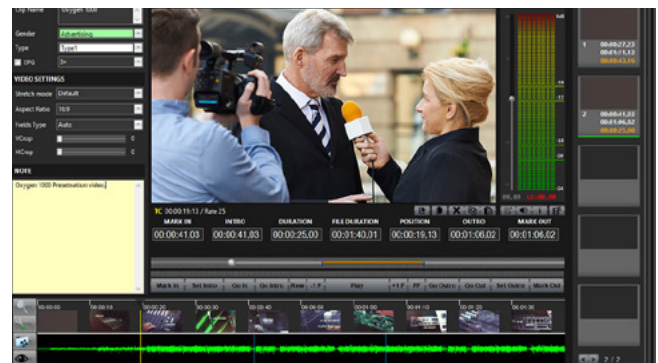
Clip Name Oxygen 1000
Gender Advertising
Type Type1
DPG 3+

VIDEO SETTINGS
Stretch mode Default
Aspect Ratio 16:9
Fields Type Auto
VCrop 0
HCrop 0

NOTE
Oxygen 1000 Presentation video

TC 00:00:19:13 / Rate 25

| MARK IN | INTRO | DURATION | FILE DURATION | POSITION | OUTRO | MARK OUT |
|---|---|---|---|---|---|---|
| 00:00:41.03 | 00:00:41.03 | 00:00:25.00 | 00:01:40.01 | 00:00:19.13 | 00:01:06.02 | 00:01:06.02 |

Mark In | Set Intro | Go In | Go Intro | Rew | -1 F | Play | +1 F | FF | Go Outro | Go Out | Set Outro | Mark Out

1 00:00:27.23 00:01:13 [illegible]
2 00:00:41.03 00:01:06.02 00:00:25.00

2 / 2